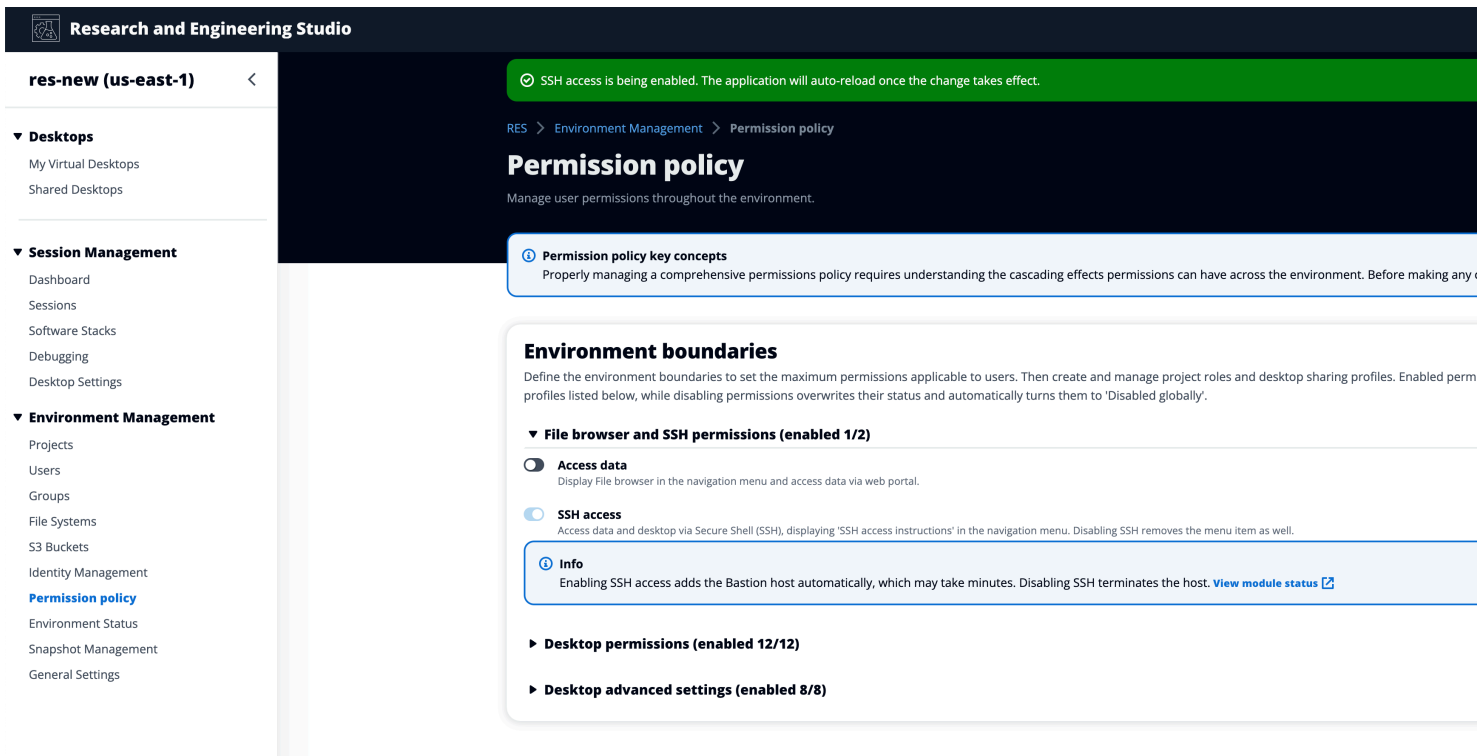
Research and Engineering Studio

res-new (us-east-1)

Desktops
My Virtual Desktops
Shared Desktops

Session Management
Dashboard
Sessions
Software Stacks
Debugging
Desktop Settings

Environment Management
Projects
Users
Groups
File Systems
S3 Buckets
Identity Management
Permission policy
Environment Status
Snapshot Management
General Settings

SSH access is being enabled. The application will auto-reload once the change takes effect.

RES > Environment Management > Permission policy

Permission policy
Manage user permissions throughout the environment.

Permission policy key concepts
Properly managing a comprehensive permissions policy requires understanding the cascading effects permissions can have across the environment. Before making any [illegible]

Environment boundaries
Define the environment boundaries to set the maximum permissions applicable to users. Then create and manage project roles and desktop sharing profiles. Enabled perm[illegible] profiles listed below, while disabling permissions overwrites their status and automatically turns them to 'Disabled globally'.

File browser and SSH permissions (enabled 1/2)

Access data
Display File browser in the navigation menu and access data via web portal.

SSH access
Access data and desktop via Secure Shell (SSH), displaying 'SSH access instructions' in the navigation menu. Disabling SSH removes the menu item as well.

Info
Enabling SSH access adds the Bastion host automatically, which may take minutes. Disabling SSH terminates the host. View module status

Desktop permissions (enabled 12/12)

Desktop advanced settings (enabled 8/8)